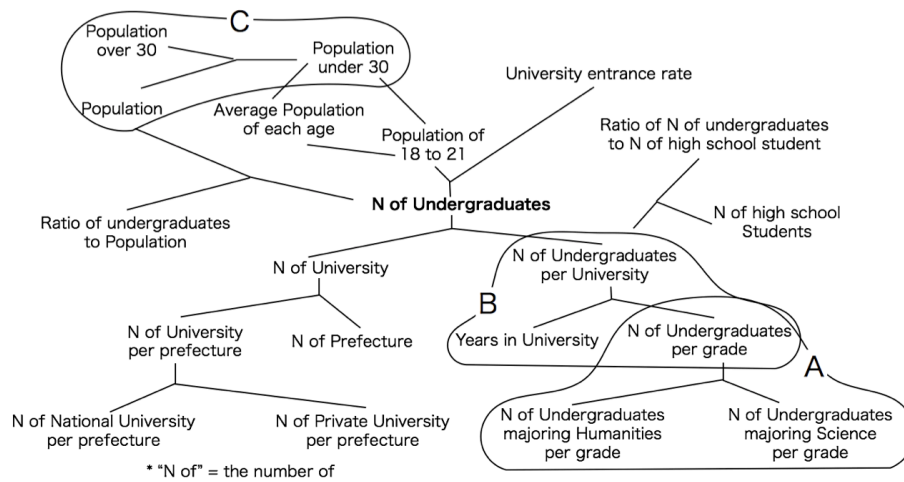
C

Population over 30

Population under 30

Population

Average Population of each age

University entrance rate

Population of 18 to 21

Ratio of N of undergraduates to N of high school student

N of high school Students

Ratio of undergraduates to Population

**N of Undergraduates**

N of University

N of Undergraduates per University

B

N of University per prefecture

N of Prefecture

Years in University

N of Undergraduates per grade

A

N of National University per prefecture

N of Private University per prefecture

N of Undergraduates majoring Humanities per grade

N of Undergraduates majoring Science per grade

* "N of" = the number of